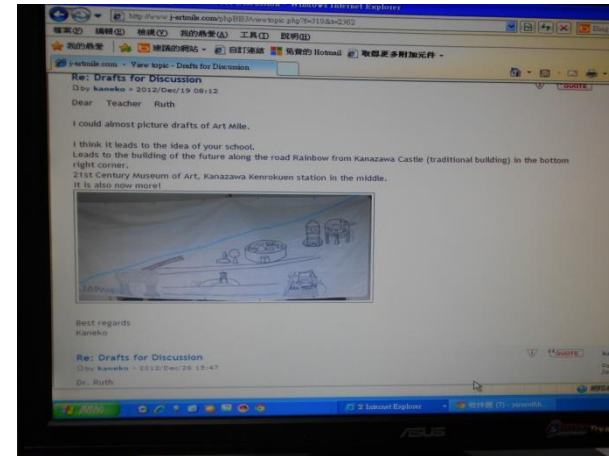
Windows Internet Explorer
http://www.j-artmile.com/phpBB3/viewtopic.php?f=31&t=2362
檔案(F) 編輯(E) 檢視(V) 我的最愛(A) 工具(T) 說明(H)
我的最愛 建議的網站 自訂連結 免費的 Hotmail 取得更多附加元件
j-artmile.com • View topic - Drafts for Discussion
Re: Drafts for Discussion
by kaneko » 2012/Dec/19 08:12
QUOTE
Dear Teacher Ruth

I could almost picture drafts of Art Mile.

I think it leads to the idea of your school.
Leads to the building of the future along the road Rainbow from Kanazawa Castle (traditional building) in the bottom right corner.
21st Century Museum of Art, Kanazawa Kenrokuen station in the middle.
It is also now more!

Best regards
Kaneko

Re: Drafts for Discussion
by kaneko » 2012/Dec/20 13:47
QUOTE
Dr. Ruth
2 Internet Explorer
ASUS